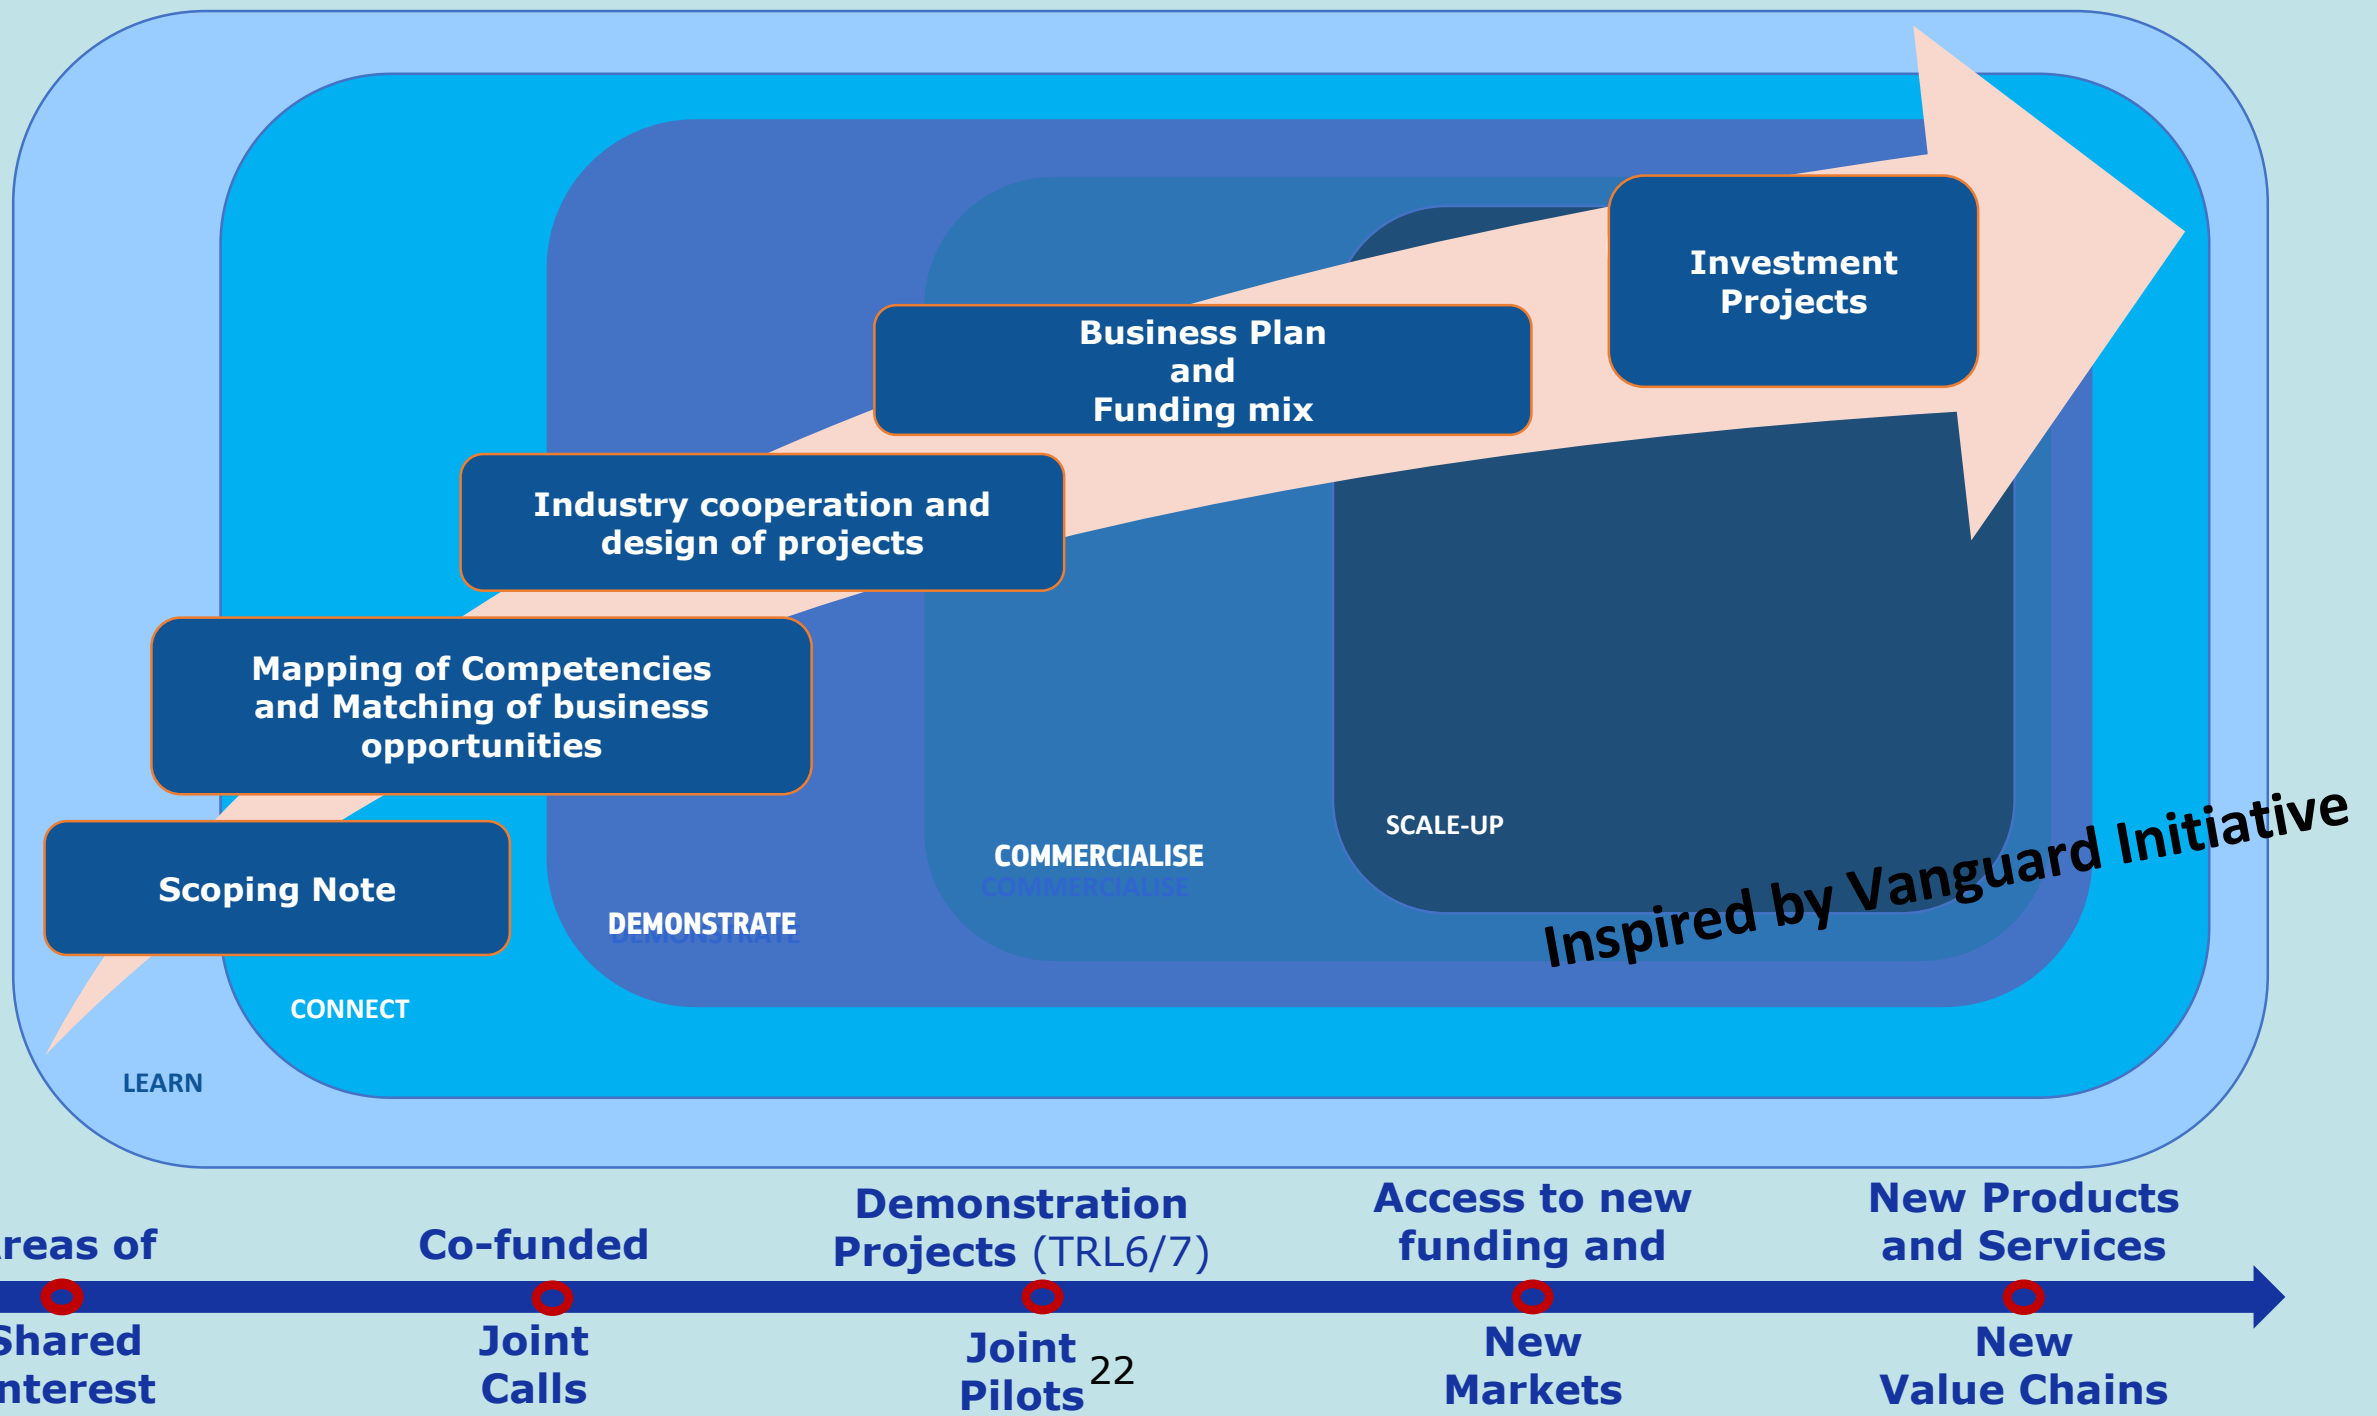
Investment Projects

Business Plan and Funding mix

Industry cooperation and design of projects

Mapping of Competencies and Matching of business opportunities

Scoping Note

SCALE-UP

COMMERCIALISE

DEMONSTRATE

CONNECT

LEARN

Inspired by Vanguard Initiative

reas of

Co-funded

Demonstration Projects (TRL6/7)

Access to new funding and

New Products and Services

Shared nterest

Joint Calls

Joint Pilots

22

New Markets

New Value Chains